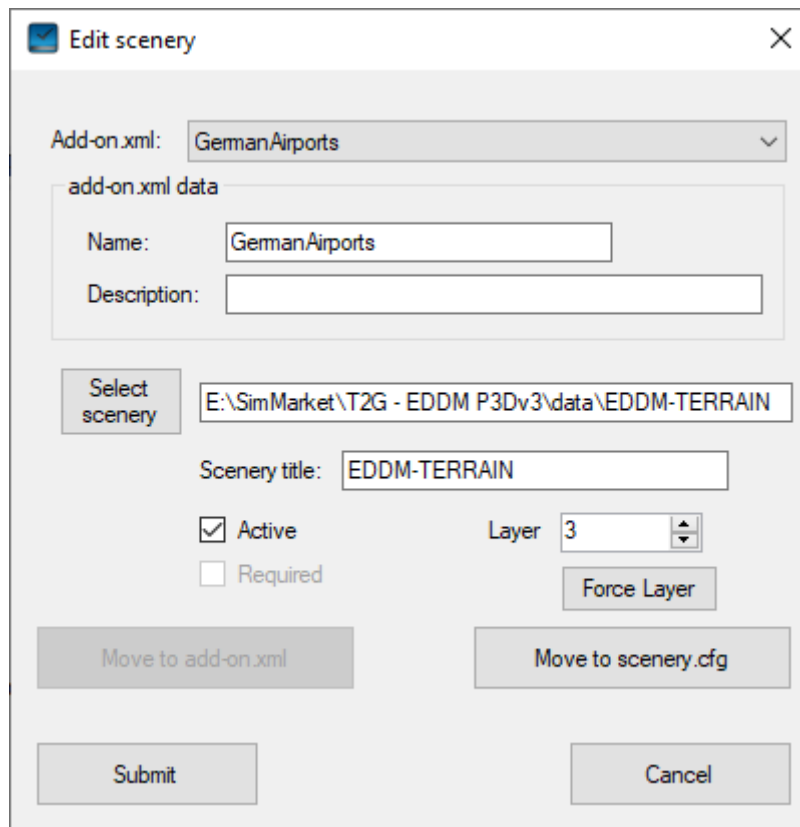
Edit scenery

×

Add-on.xml: GermanAirports

add-on.xml data

Name: GermanAirports

Description:

Select scenery

E:\SimMarket\T2G - EDDM P3Dv3\data\EDDM-TERRAIN

Scenery title: EDDM-TERRAIN

Active

Layer 3

Required

Force Layer

Move to add-on.xml

Move to scenery.cfg

Submit

Cancel